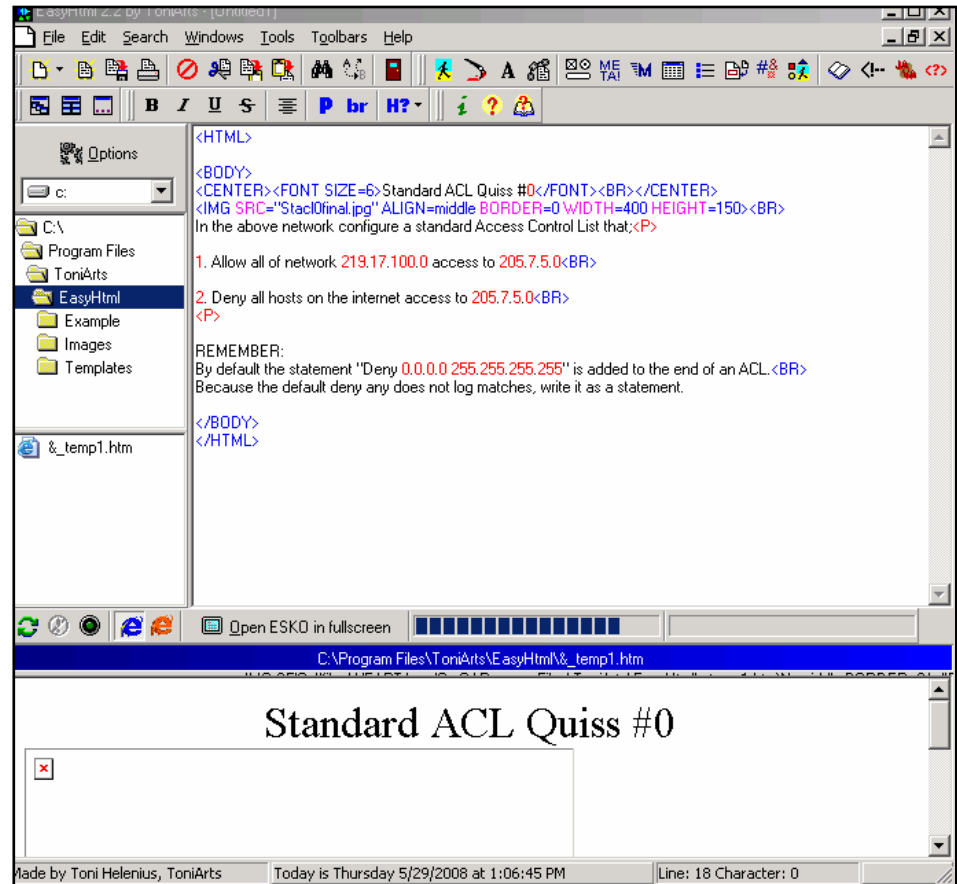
EasyHtml 2.2 by ToniArts - [Untitled1]

File Edit Search Windows Tools Toolbars Help

B I U S P br H?

Options

c:

C:\
Program Files
ToniArts
EasyHtml
Example
Images
Templates

&_temp1.htm

<HTML>

<BODY>
<CENTER><FONT SIZE=6>Standard ACL Quiss #0</FONT><BR></CENTER>
<IMG SRC="Stacl0final.jpg" ALIGN=middle BORDER=0 WIDTH=400 HEIGHT=150><BR>
In the above network configure a standard Access Control List that;<P>

1. Allow all of network 219.17.100.0 access to 205.7.5.0<BR>

2. Deny all hosts on the internet access to 205.7.5.0<BR>
<P>

REMEMBER:
By default the statement "Deny 0.0.0.0 255.255.255.255" is added to the end of an ACL.<BR>
Because the default deny any does not log matches, write it as a statement.

</BODY>
</HTML>

Open ESKO in fullscreen

C:\Program Files\ToniArts\EasyHtml\&_temp1.htm

Standard ACL Quiss #0

Made by Toni Helenius, ToniArts | Today is Thursday 5/29/2008 at 1:06:45 PM | Line: 18 Character: 0